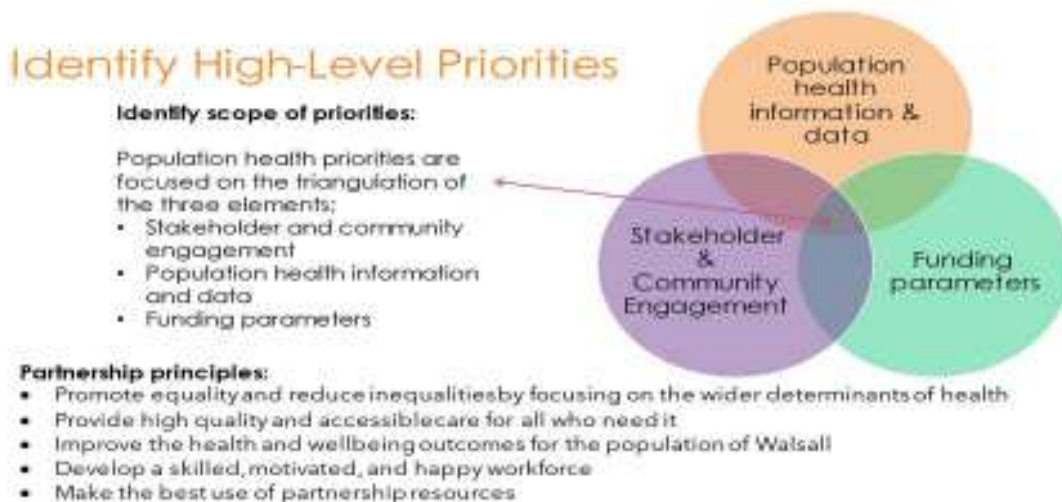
Identify High-Level Priorities

Identify scope of priorities:

Population health priorities are focused on the triangulation of the three elements;
- Stakeholder and community engagement
- Population health information and data
- Funding parameters

Population health information & data

Stakeholder & Community Engagement

Funding parameters

Partnership principles:
- Promote equality and reduce inequalitiesby focusing on the wider determinants of health
- Provide high quality and accessiblecare for all who need it
- Improve the health and wellbeing outcomes for the population of Walsall
- Develop a skilled, motivated, and happy workforce
- Make the best use of partnershipresources